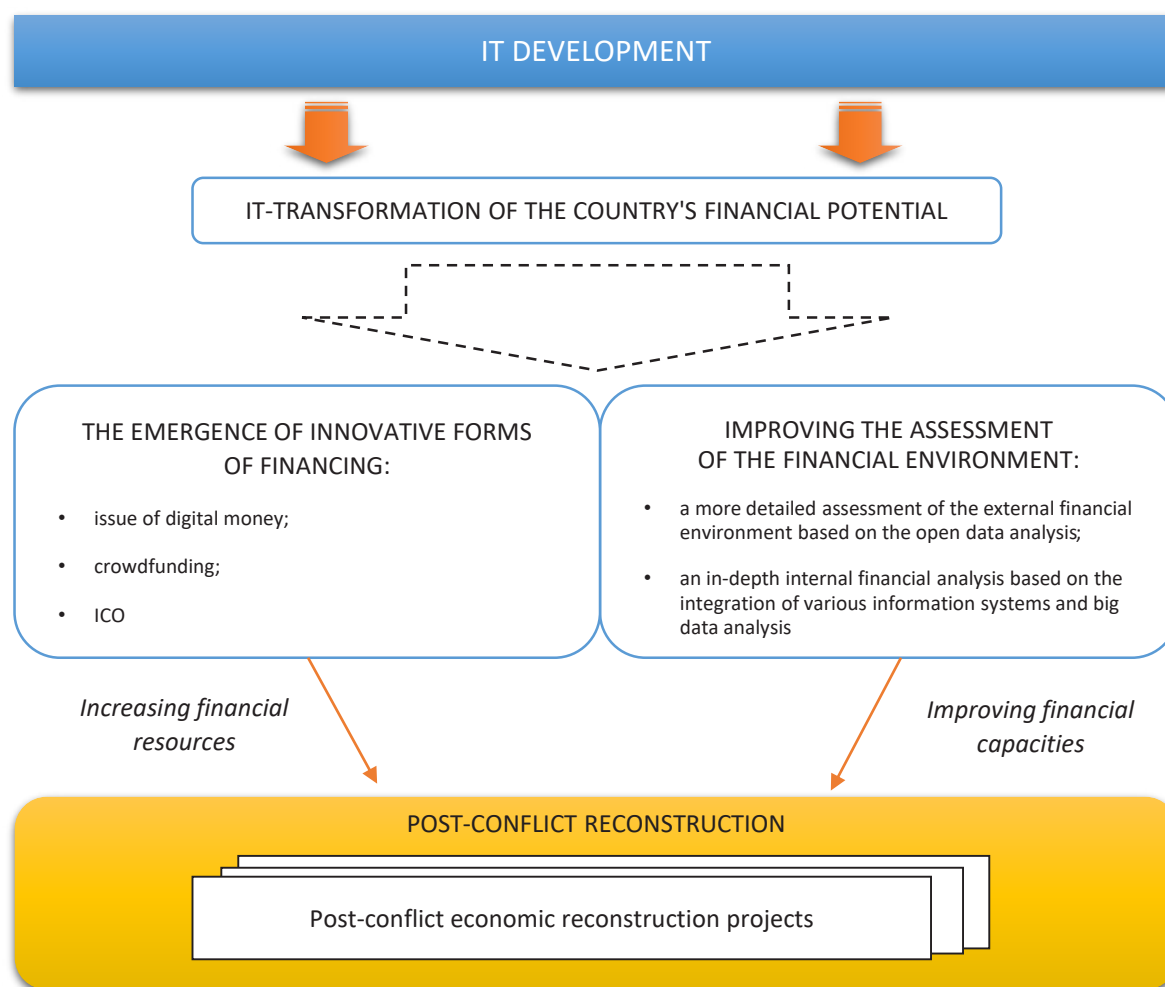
IT DEVELOPMENT

IT-TRANSFORMATION OF THE COUNTRY'S FINANCIAL POTENTIAL

THE EMERGENCE OF INNOVATIVE FORMS OF FINANCING:

- issue of digital money;
- crowdfunding;
- ICO

IMPROVING THE ASSESSMENT OF THE FINANCIAL ENVIRONMENT:

- a more detailed assessment of the external financial environment based on the open data analysis;
- an in-depth internal financial analysis based on the integration of various information systems and big data analysis

*Increasing financial resources*

*Improving financial capacities*

POST-CONFLICT RECONSTRUCTION

Post-conflict economic reconstruction projects